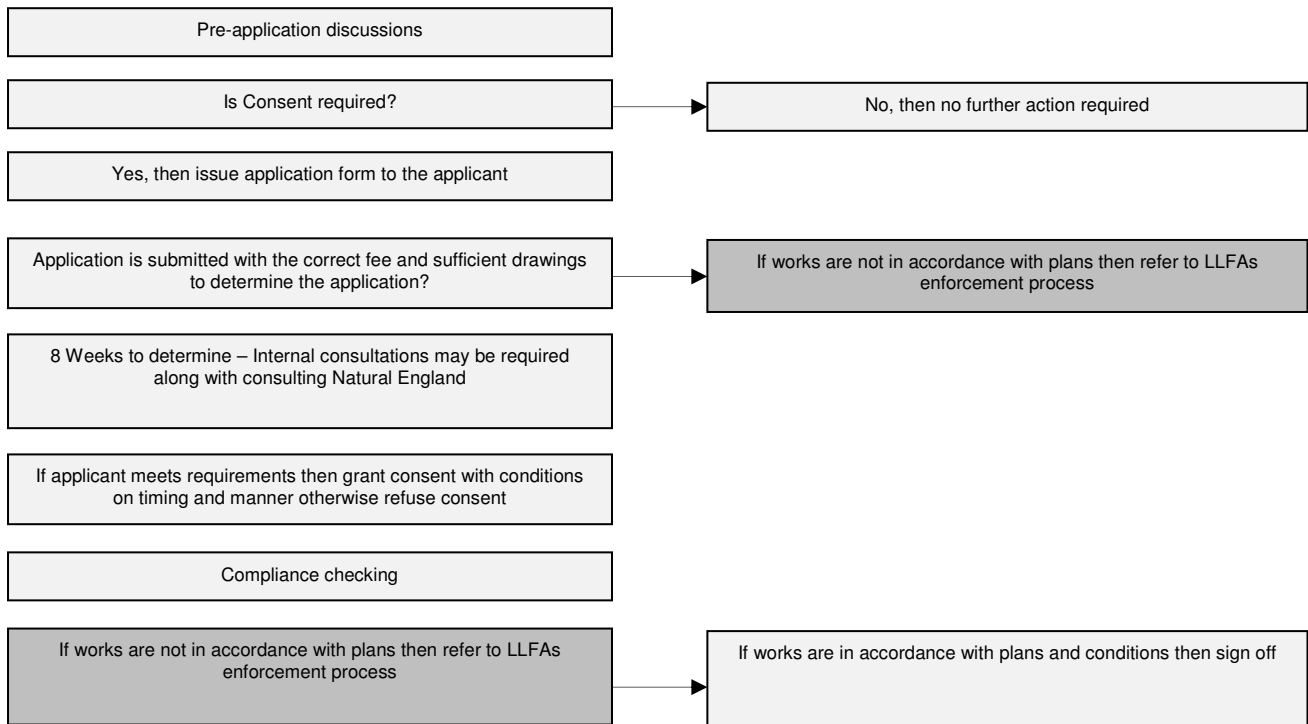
Pre-application discussions

Is Consent required?

No, then no further action required

Yes, then issue application form to the applicant

Application is submitted with the correct fee and sufficient drawings to determine the application?

If works are not in accordance with plans then refer to LLFAs enforcement process

8 Weeks to determine – Internal consultations may be required along with consulting Natural England

If applicant meets requirements then grant consent with conditions on timing and manner otherwise refuse consent

Compliance checking

If works are not in accordance with plans then refer to LLFAs enforcement process

If works are in accordance with plans and conditions then sign off